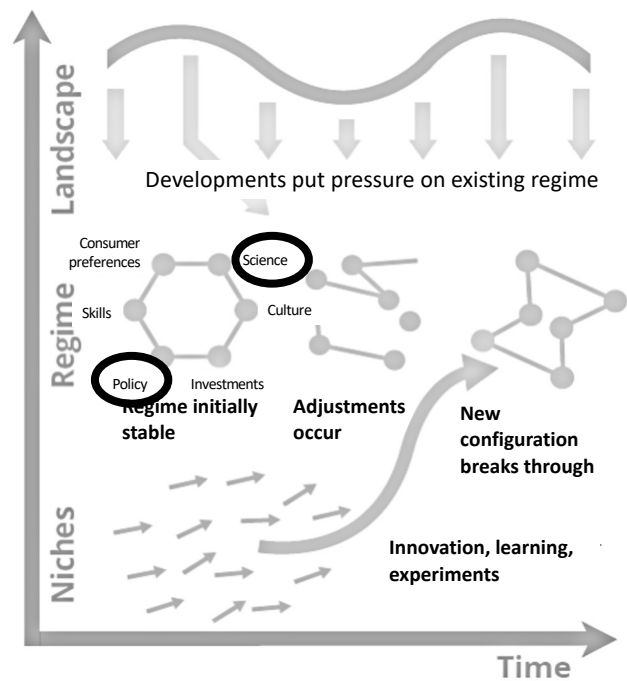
Landscape

Developments put pressure on existing regime

Regime

Consumer preferences

Science

Skills

Culture

Policy

Investments

Regime initially stable

Adjustments occur

New configuration breaks through

Niches

Innovation, learning, experiments

Time